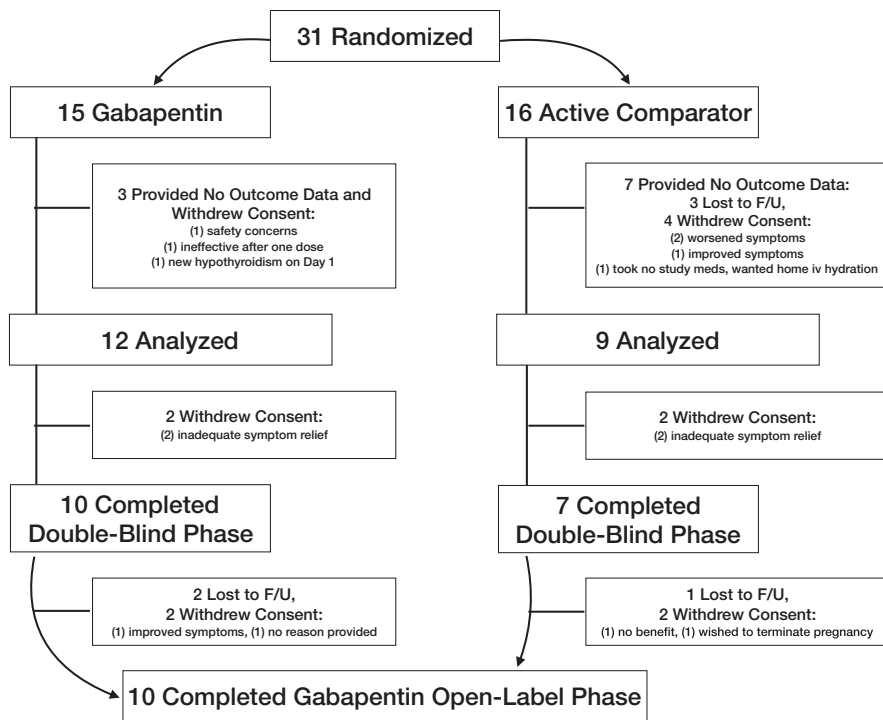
31 Randomized

15 Gabapentin

3 Provided No Outcome Data and Withdrew Consent:
(1) safety concerns
(1) ineffective after one dose
(1) new hypothyroidism on Day 1

12 Analyzed

2 Withdrew Consent:
(2) inadequate symptom relief

10 Completed Double-Blind Phase

2 Lost to F/U,
2 Withdrew Consent:
(1) improved symptoms, (1) no reason provided

16 Active Comparator

7 Provided No Outcome Data:
3 Lost to F/U,
4 Withdrew Consent:
(2) worsened symptoms
(1) improved symptoms
(1) took no study meds, wanted home iv hydration

9 Analyzed

2 Withdrew Consent:
(2) inadequate symptom relief

7 Completed Double-Blind Phase

1 Lost to F/U,
2 Withdrew Consent:
(1) no benefit, (1) wished to terminate pregnancy

10 Completed Gabapentin Open-Label Phase